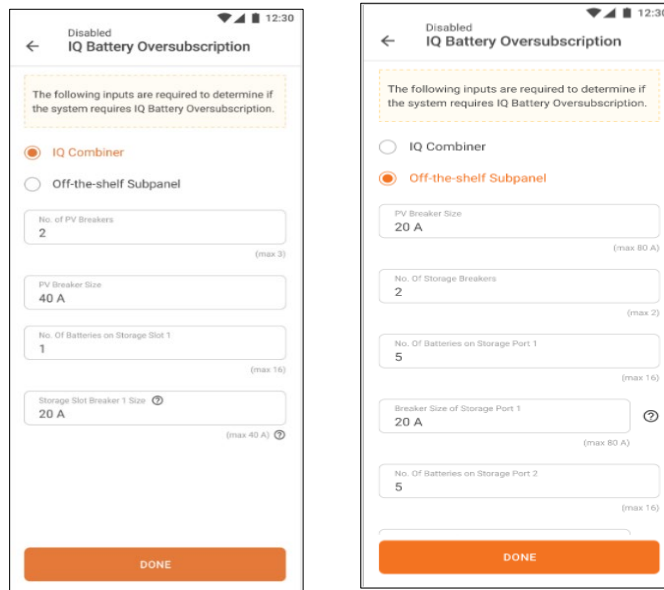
12:30

Disabled
IQ Battery Oversubscription

The following inputs are required to determine if the system requires IQ Battery Oversubscription.

IQ Combiner

Off-the-shelf Subpanel

No. of PV Breakers
2
(max 3)

PV Breaker Size
40 A

No. Of Batteries on Storage Slot 1
1
(max 16)

Storage Slot Breaker 1 Size
20 A
(max 40 A)

DONE

12:30

Disabled
IQ Battery Oversubscription

The following inputs are required to determine if the system requires IQ Battery Oversubscription.

IQ Combiner

Off-the-shelf Subpanel

PV Breaker Size
20 A
(max 80 A)

No. Of Storage Breakers
2
(max 2)

No. Of Batteries on Storage Port 1
5
(max 16)

Breaker Size of Storage Port 1
20 A
(max 80 A)

No. Of Batteries on Storage Port 2
5
(max 16)

DONE